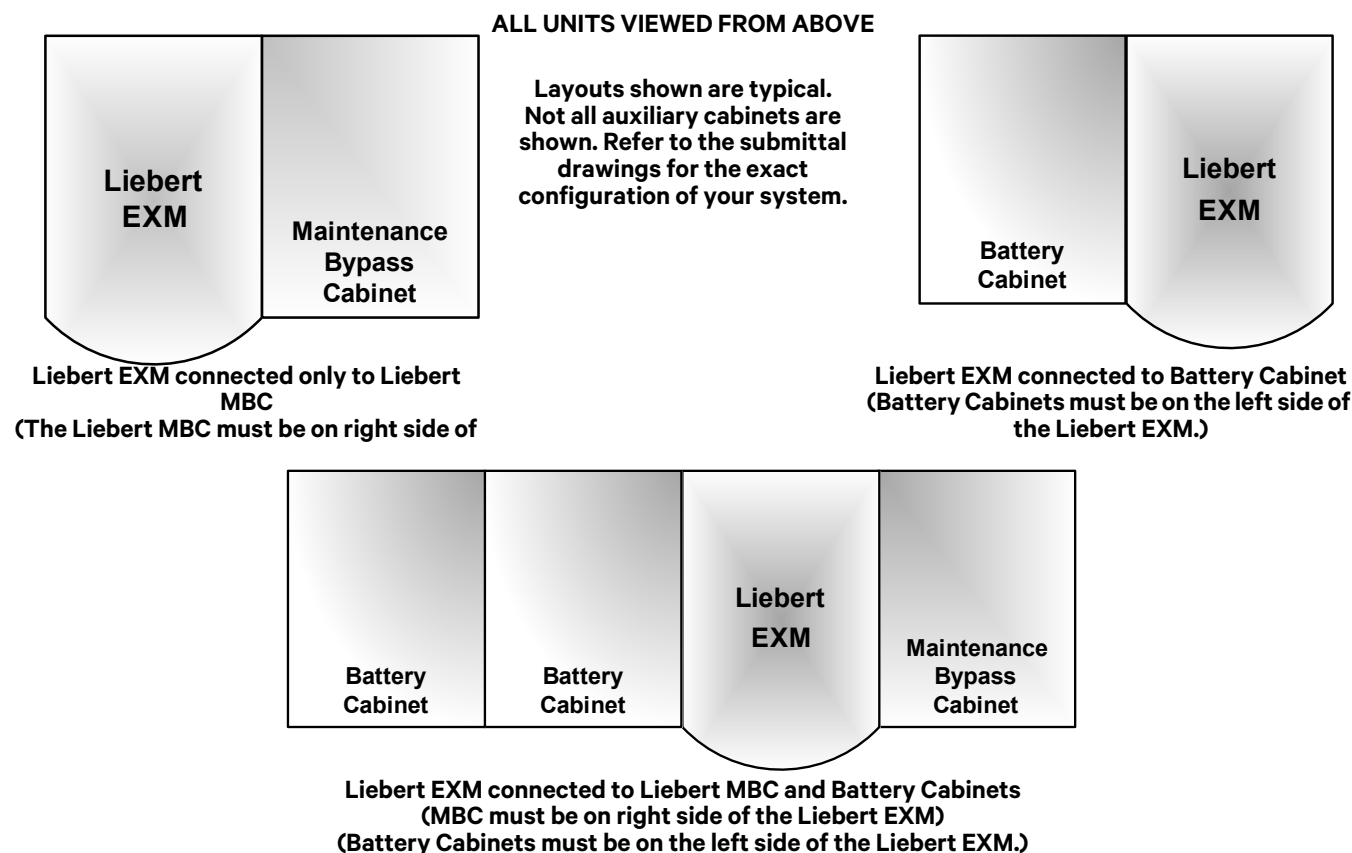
ALL UNITS VIEWED FROM ABOVE

Liebert EXM

Maintenance Bypass Cabinet

Layouts shown are typical. Not all auxiliary cabinets are shown. Refer to the submittal drawings for the exact configuration of your system.

Battery Cabinet

Liebert EXM

Liebert EXM connected only to Liebert MBC
(The Liebert MBC must be on right side of

Liebert EXM connected to Battery Cabinet
(Battery Cabinets must be on the left side of the Liebert EXM.)

Battery Cabinet

Battery Cabinet

Liebert EXM

Maintenance Bypass Cabinet

Liebert EXM connected to Liebert MBC and Battery Cabinets
(MBC must be on right side of the Liebert EXM)
(Battery Cabinets must be on the left side of the Liebert EXM.)